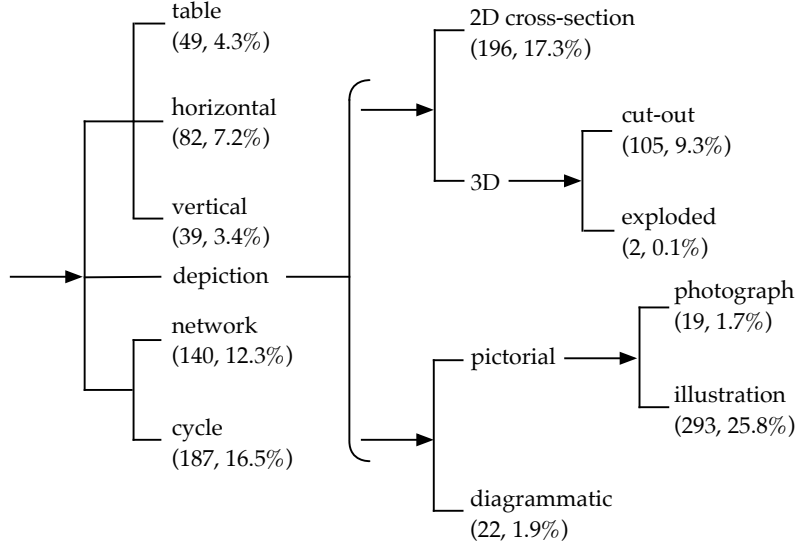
table
(49, 4.3%)

horizontal
(82, 7.2%)

vertical
(39, 3.4%)

depiction

network
(140, 12.3%)

cycle
(187, 16.5%)

2D cross-section
(196, 17.3%)

3D

cut-out
(105, 9.3%)

exploded
(2, 0.1%)

pictorial

photograph
(19, 1.7%)

illustration
(293, 25.8%)

diagrammatic
(22, 1.9%)